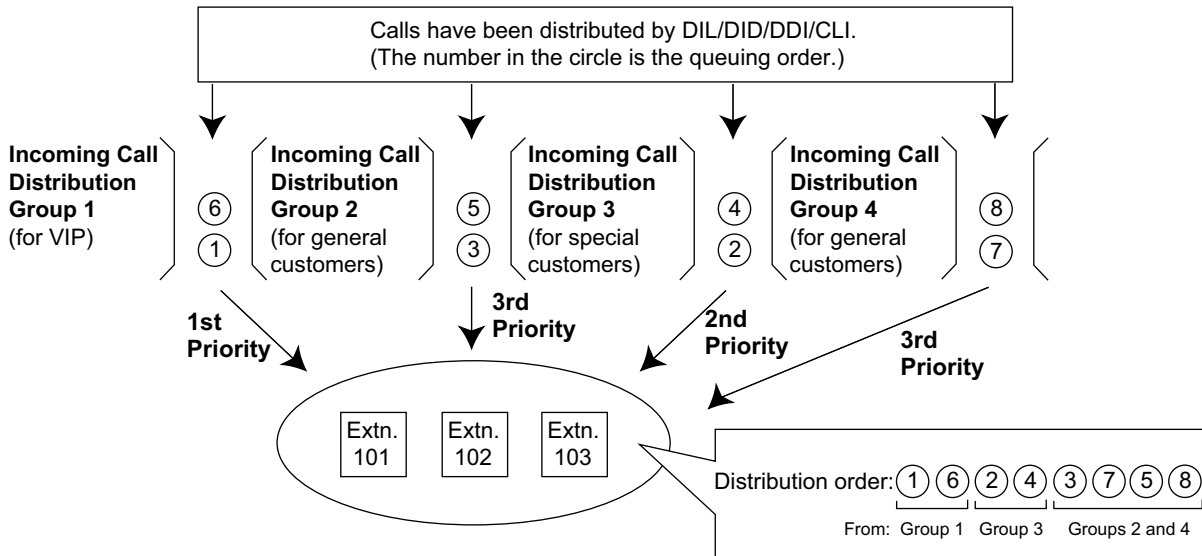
Calls have been distributed by DIL/DID/DDI/CLI.
(The number in the circle is the queuing order.)

Incoming Call Distribution Group 1 (for VIP)

6
1

Incoming Call Distribution Group 2 (for general customers)

5
3

Incoming Call Distribution Group 3 (for special customers)

4
2

Incoming Call Distribution Group 4 (for general customers)

8
7

1st Priority

3rd Priority

2nd Priority

3rd Priority

Extn. 101

Extn. 102

Extn. 103

Distribution order: 1 6 2 4 3 7 5 8

From: Group 1 Group 3 Groups 2 and 4